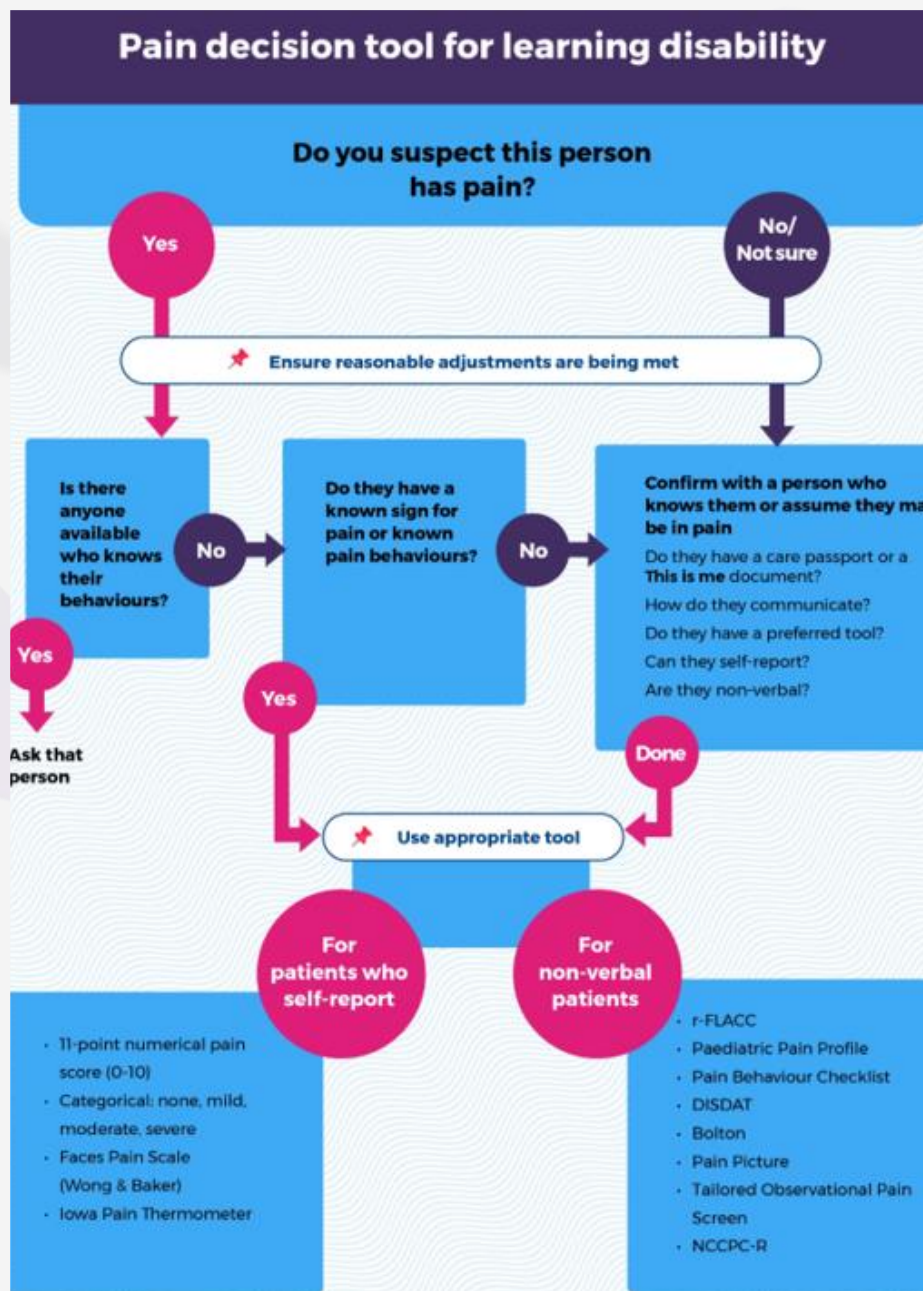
Pain decision tool for learning disability

Do you suspect this person has pain?

Yes

No/ Not sure

Ensure reasonable adjustments are being met

Is there anyone available who knows their behaviours?

No

Do they have a known sign for pain or known pain behaviours?

No

Confirm with a person who knows them or assume they ma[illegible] be in pain

Do they have a care passport or a This is me document?

How do they communicate?

Do they have a preferred tool?

Can they self-report?

Are they non-verbal?

Yes

Ask that person

Yes

Done

Use appropriate tool

For patients who self-report

For non-verbal patients

- 11-point numerical pain score (0-10)
- Categorical: none, mild, moderate, severe
- Faces Pain Scale (Wong & Baker)
- Iowa Pain Thermometer

- r-FLACC
- Paediatric Pain Profile
- Pain Behaviour Checklist
- DISDAT
- Bolton
- Pain Picture
- Tailored Observational Pain Screen
- NCCPC-R